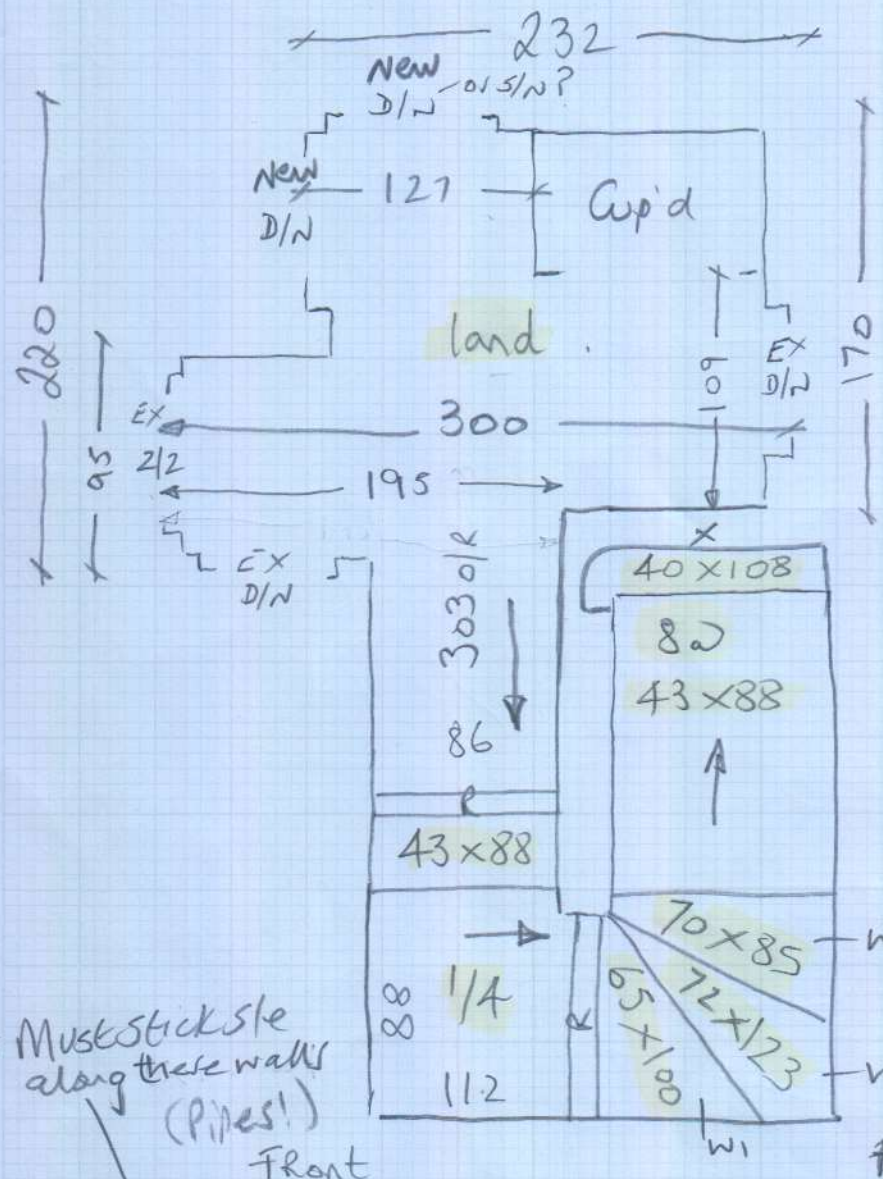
232

New D/N - or S/N?

New D/N

127

Cup'd

land

220

170

109

EX D/N

EX 2/2

95

300

195

EX D/N

303 o/r

40×108

8ω

43×88

86

43×88

1/4

88

112

70×85

72×123

65×100

W1

Must stick sle along these walls (Pipes!)

Front